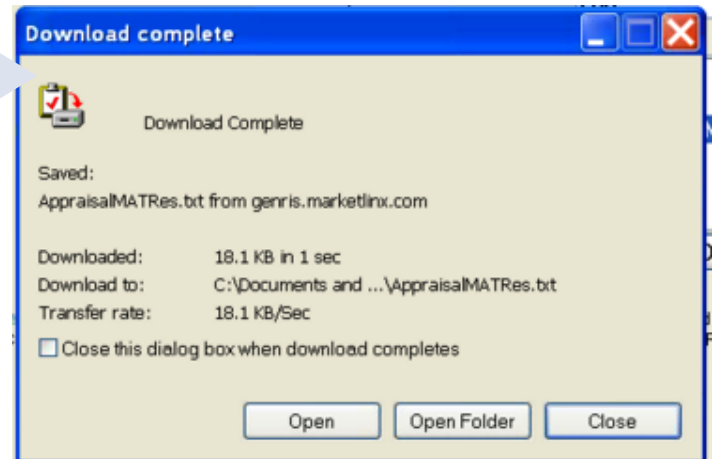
Download complete

Download Complete

Saved:
AppraisalMATRes.txt from genris.marketlinx.com

Downloaded: 18.1 KB in 1 sec
Download to: C:\Documents and ...\AppraisalMATRes.txt
Transfer rate: 18.1 KB/Sec

Close this dialog box when download completes

Open Open Folder Close